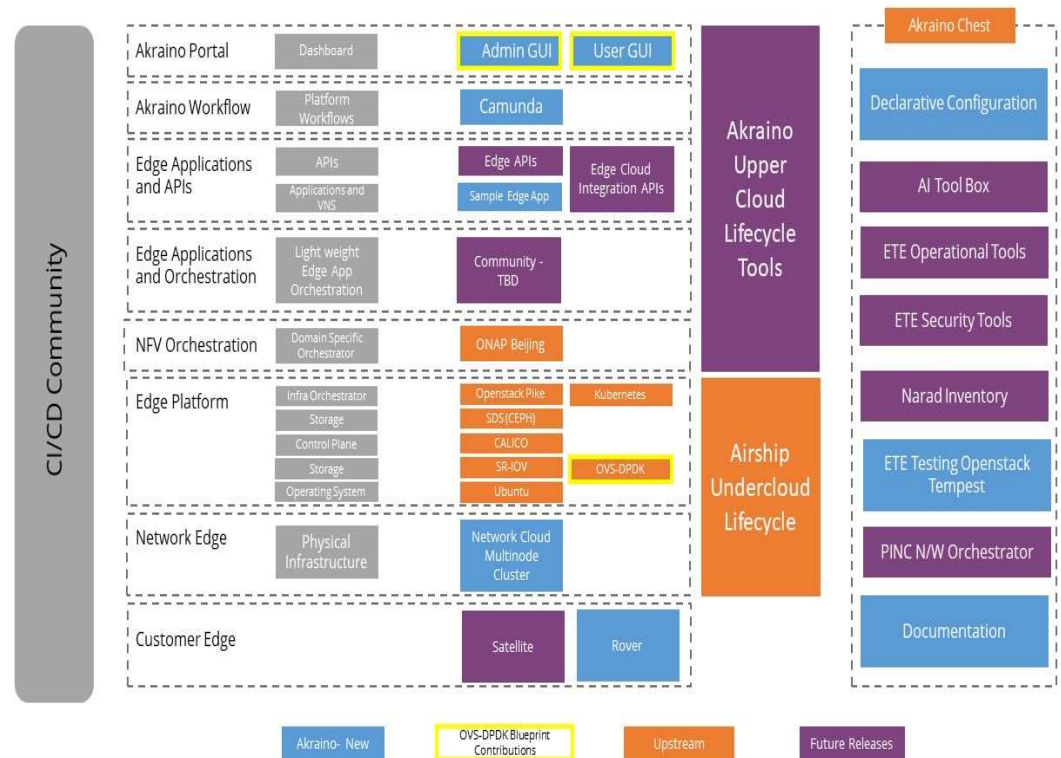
CI/CD Community

Akraino Portal
Dashboard
Admin GUI
User GUI

Akraino Workflow
Platform Workflows
Camunda

Edge Applications and APIs
APIs
Applications and VNS
Edge APIs
Sample Edge App
Edge Cloud Integration APIs

Edge Applications and Orchestration
Light weight Edge App Orchestration
Community - TBD

NFV Orchestration
Domain Specific Orchestrator
ONAP Beijing

Edge Platform
Infra Orchestrator
Storage
Control Plane
Storage
Operating System
Openstack Pike
SDS (CEPH)
CALICO
SR-IOV
Ubuntu
Kubernetes
OVS-DPDK

Network Edge
Physical Infrastructure
Network Cloud Multinode Cluster

Customer Edge
Satellite
Rover

Akraino Upper Cloud Lifecycle Tools

Airship Undercloud Lifecycle

Akraino Chest
Declarative Configuration
AI Tool Box
ETE Operational Tools
ETE Security Tools
Narad Inventory
ETE Testing Openstack Tempest
PINC N/W Orchestrator
Documentation

Akraino- New
OVS-DPDK Blueprint Contributions
Upstream
Future Releases